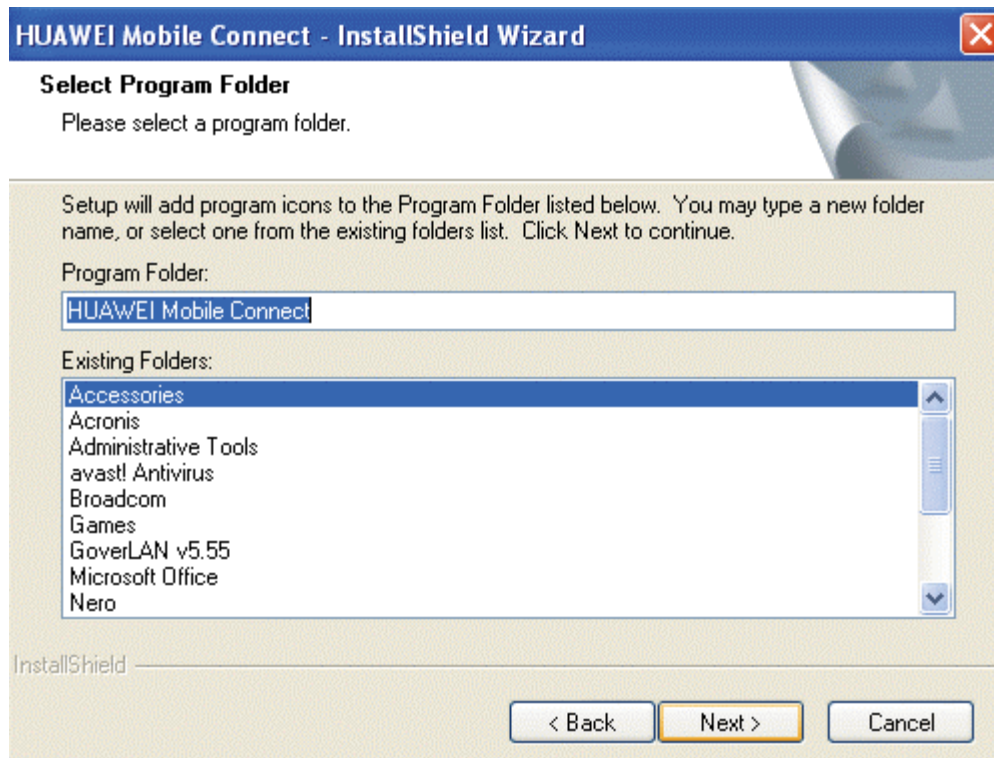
HUAWEI Mobile Connect - InstallShield Wizard

Select Program Folder

Please select a program folder.

Setup will add program icons to the Program Folder listed below. You may type a new folder name, or select one from the existing folders list. Click Next to continue.

Program Folder:

HUAWEI Mobile Connect

Existing Folders:

Accessories
Acronis
Administrative Tools
avast! Antivirus
Broadcom
Games
GoverLAN v5.55
Microsoft Office
Nero

InstallShield

< Back

Next >

Cancel